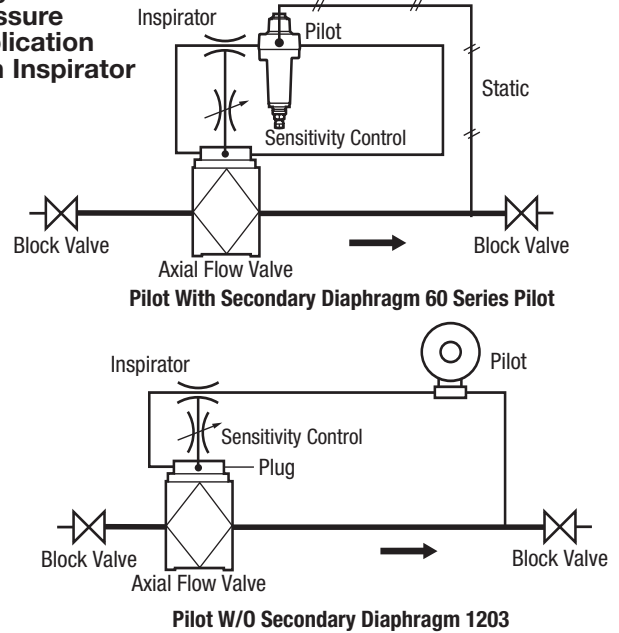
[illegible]ssure
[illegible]lication
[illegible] Inspirator

Inspirator
Pilot
Static
Sensitivity Control
Block Valve
Block Valve
Axial Flow Valve
Pilot With Secondary Diaphragm 60 Series Pilot

Inspirator
Pilot
Sensitivity Control
Plug
Block Valve
Block Valve
Axial Flow Valve
Pilot W/O Secondary Diaphragm 1203